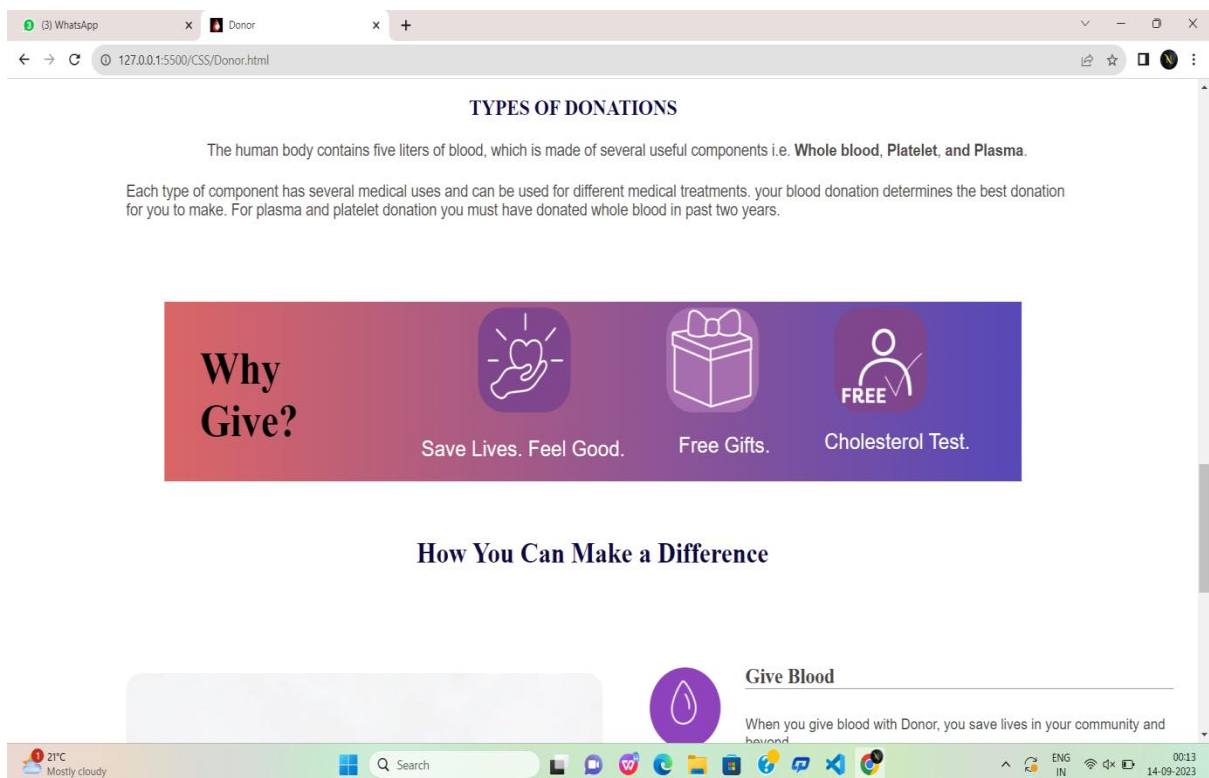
(3) WhatsApp
Donor
127.0.0.1:5500/CSS/Donor.html

TYPES OF DONATIONS

The human body contains five liters of blood, which is made of several useful components i.e. **Whole blood**, **Platelet**, **and Plasma**.

Each type of component has several medical uses and can be used for different medical treatments. your blood donation determines the best donation for you to make. For plasma and platelet donation you must have donated whole blood in past two years.

Why Give?

Save Lives. Feel Good.

Free Gifts.

FREE

Cholesterol Test.

How You Can Make a Difference

Give Blood

When you give blood with Donor, you save lives in your community and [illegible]

1
21°C
Mostly cloudy
Search
ENG
IN
00:13
14-09-2023